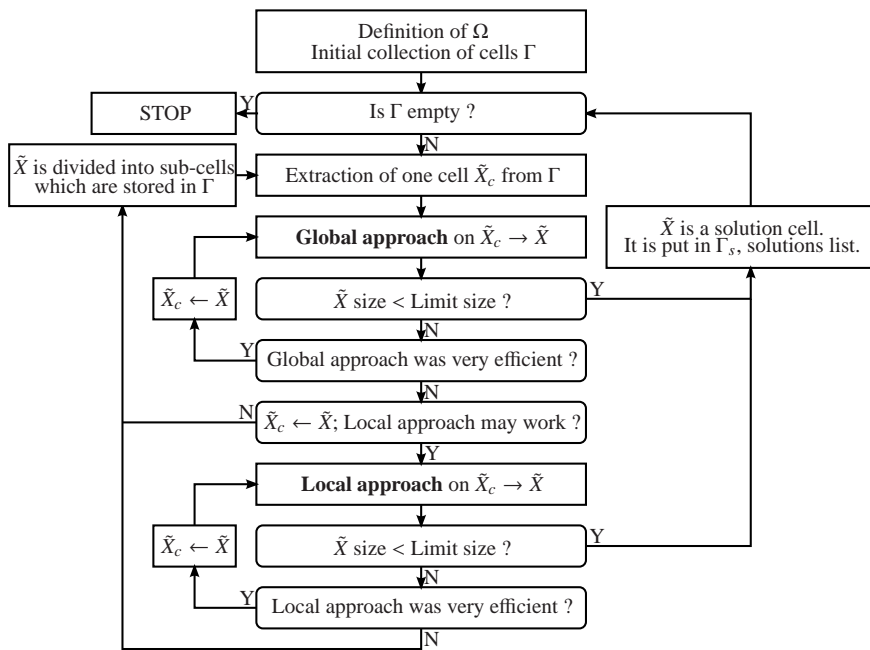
Definition of $\Omega$
Initial collection of cells $\Gamma$

STOP

Y

Is $\Gamma$ empty ?

N

$\tilde{X}$ is divided into sub-cells which are stored in $\Gamma$

Extraction of one cell $\tilde{X}_c$ from $\Gamma$

**Global approach** on $\tilde{X}_c \rightarrow \tilde{X}$

$\tilde{X}$ is a solution cell.
It is put in $\Gamma_s$, solutions list.

$\tilde{X}_c \leftarrow \tilde{X}$

$\tilde{X}$ size < Limit size ?

Y

N

Y

Global approach was very efficient ?

N

N

$\tilde{X}_c \leftarrow \tilde{X}$; Local approach may work ?

Y

**Local approach** on $\tilde{X}_c \rightarrow \tilde{X}$

$\tilde{X}_c \leftarrow \tilde{X}$

$\tilde{X}$ size < Limit size ?

Y

N

Y

Local approach was very efficient ?

N